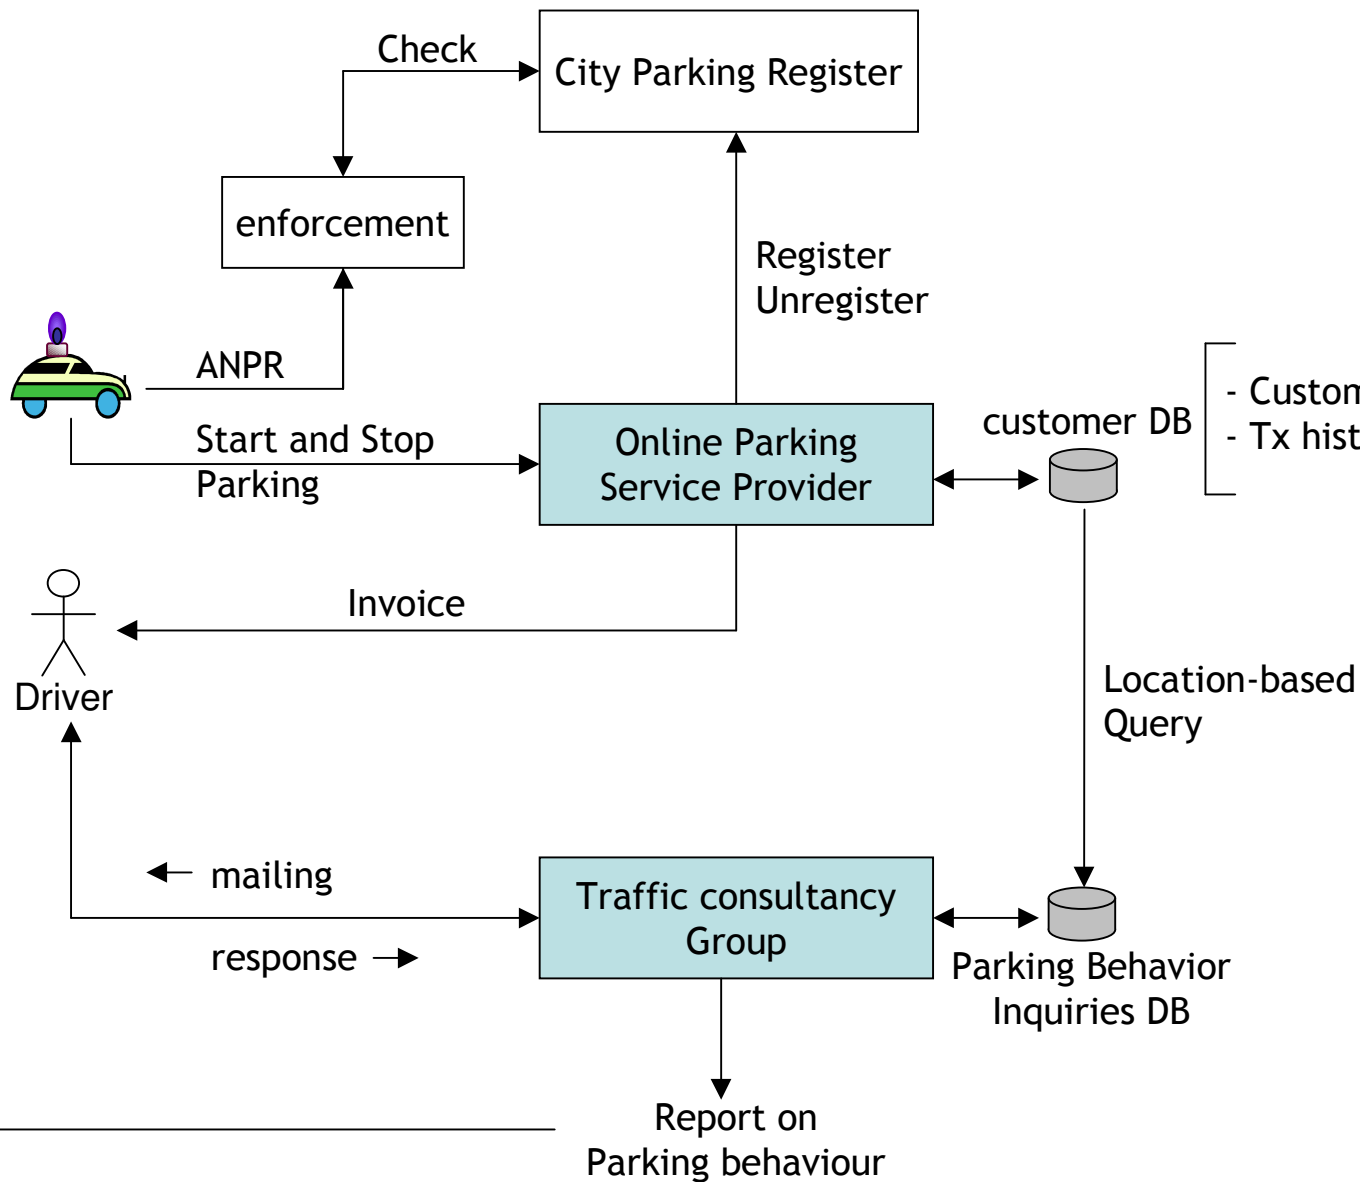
Check

City Parking Register

enforcement

Register
Unregister

ANPR

Start and Stop Parking

Online Parking Service Provider

customer DB

- Custom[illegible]
- Tx hist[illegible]

Invoice

Driver

Location-based Query

mailing

response

Traffic consultancy Group

Parking Behavior Inquiries DB

Report on Parking behaviour